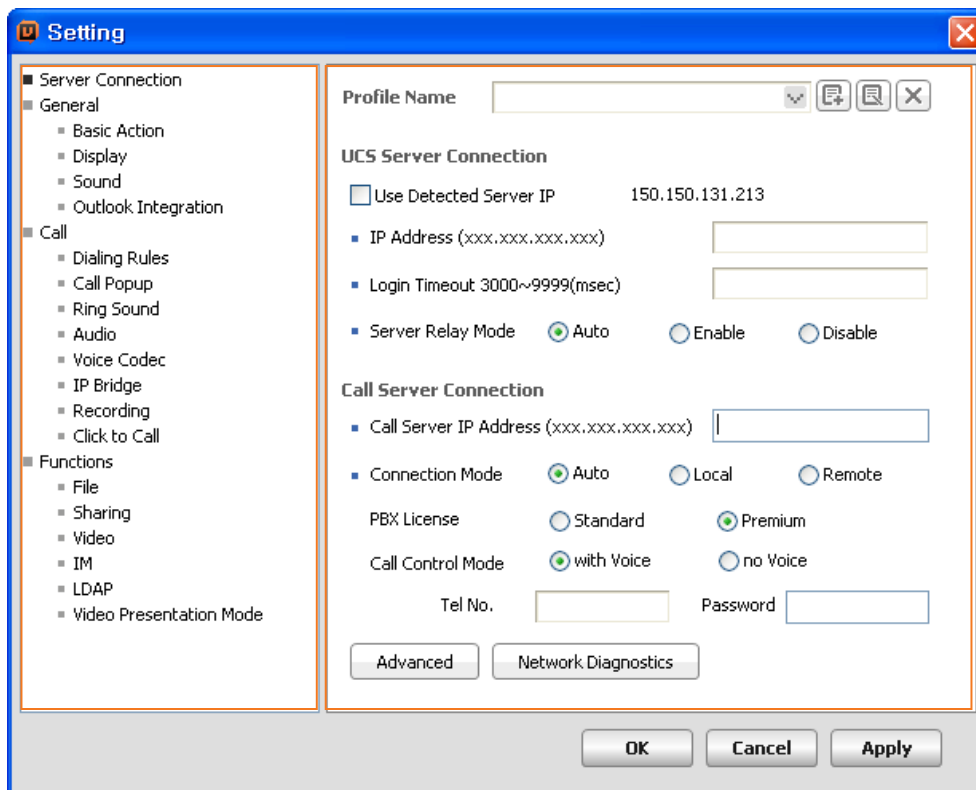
Setting

Server Connection
General
Basic Action
Display
Sound
Outlook Integration
Call
Dialing Rules
Call Popup
Ring Sound
Audio
Voice Codec
IP Bridge
Recording
Click to Call
Functions
File
Sharing
Video
IM
LDAP
Video Presentation Mode

Profile Name

UCS Server Connection

Use Detected Server IP 150.150.131.213

IP Address (xxx.xxx.xxx.xxx)

Login Timeout 3000~9999(msec)

Server Relay Mode Auto Enable Disable

Call Server Connection

Call Server IP Address (xxx.xxx.xxx.xxx)

Connection Mode Auto Local Remote

PBX License Standard Premium

Call Control Mode with Voice no Voice

Tel No. Password

Advanced Network Diagnostics

OK Cancel Apply